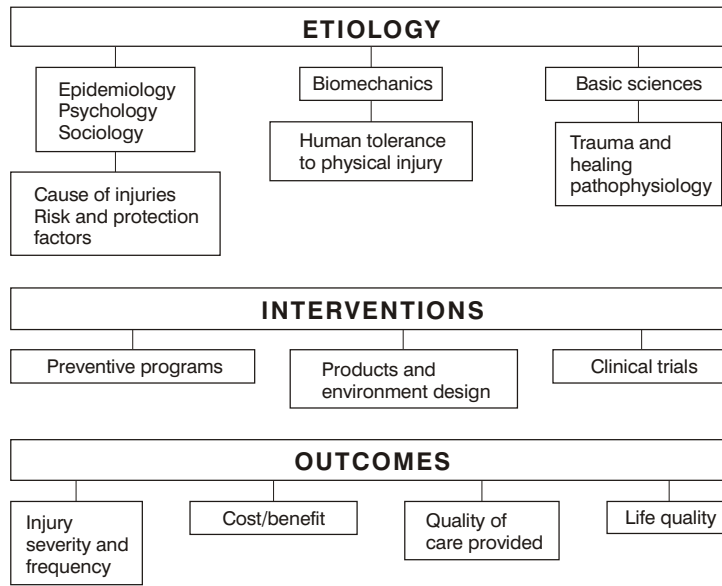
ETIOLOGY

Epidemiology
Psychology
Sociology

Biomechanics

Basic sciences

Human tolerance to physical injury

Trauma and healing pathophysiology

Cause of injuries
Risk and protection factors

INTERVENTIONS

Preventive programs

Products and environment design

Clinical trials

OUTCOMES

Injury severity and frequency

Cost/benefit

Quality of care provided

Life quality